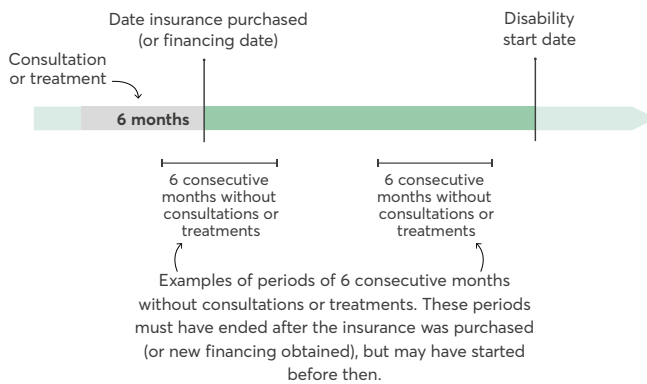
Date insurance purchased (or financing date)

Disability start date

Consultation or treatment

6 months

6 consecutive months without consultations or treatments

6 consecutive months without consultations or treatments

Examples of periods of 6 consecutive months without consultations or treatments. These periods must have ended after the insurance was purchased (or new financing obtained), but may have started before then.